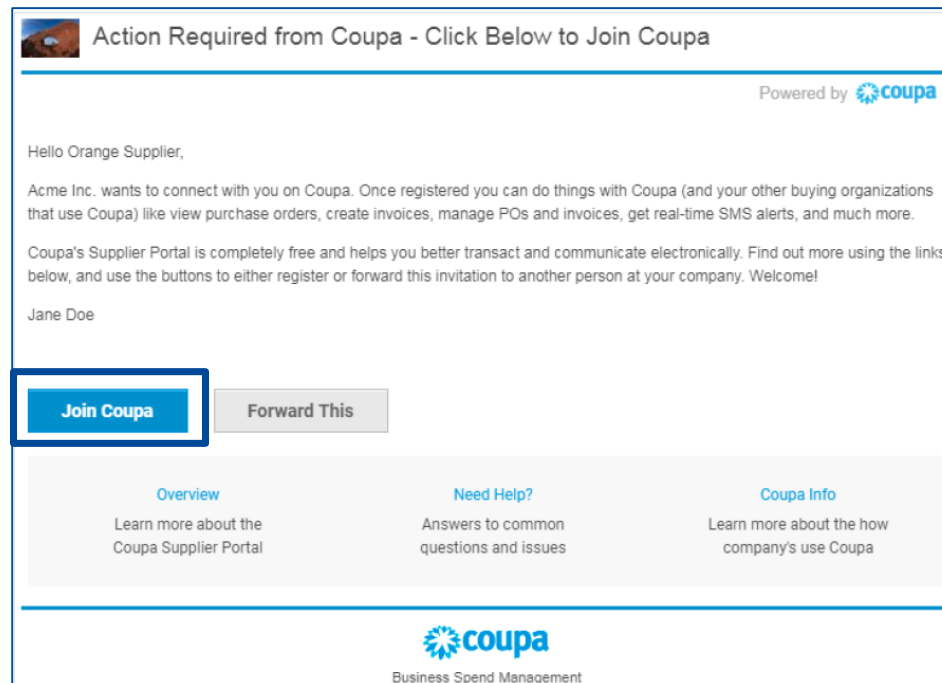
Action Required from Coupa - Click Below to Join Coupa

Powered by coupa

Hello Orange Supplier,

Acme Inc. wants to connect with you on Coupa. Once registered you can do things with Coupa (and your other buying organizations that use Coupa) like view purchase orders, create invoices, manage POs and invoices, get real-time SMS alerts, and much more.

Coupa's Supplier Portal is completely free and helps you better transact and communicate electronically. Find out more using the links below, and use the buttons to either register or forward this invitation to another person at your company. Welcome!

Jane Doe

Join Coupa

Forward This

Overview
Learn more about the Coupa Supplier Portal

Need Help?
Answers to common questions and issues

Coupa Info
Learn more about the how company's use Coupa

coupa

Business Spend Management